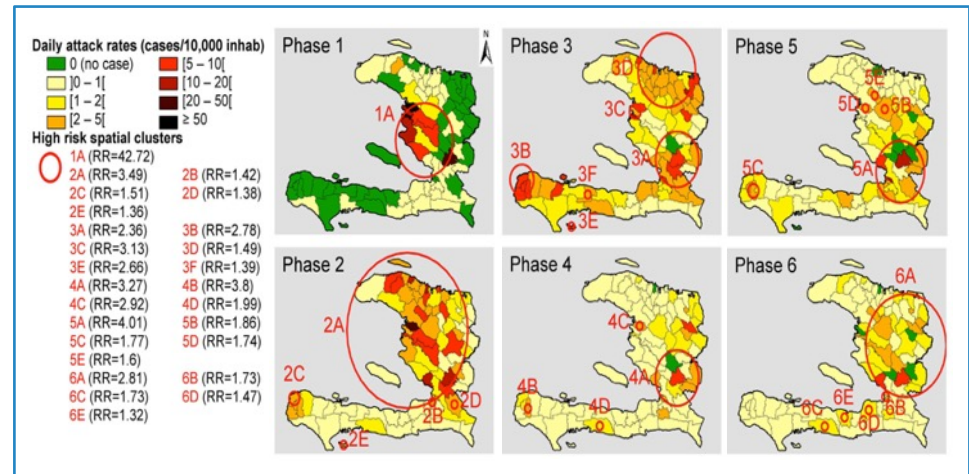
Daily attack rates (cases/10,000 inhab)
0 (no case)
]0 – 1[
[1 – 2[
[2 – 5[
[5 – 10[
[10 – 20[
[20 – 50[
≥ 50

High risk spatial clusters
1A (RR=42.72)
2A (RR=3.49) 2B (RR=1.42)
2C (RR=1.51) 2D (RR=1.38)
2E (RR=1.36)
3A (RR=2.36) 3B (RR=2.78)
3C (RR=3.13) 3D (RR=1.49)
3E (RR=2.66) 3F (RR=1.39)
4A (RR=3.27) 4B (RR=3.8)
4C (RR=2.92) 4D (RR=1.99)
5A (RR=4.01) 5B (RR=1.86)
5C (RR=1.77) 5D (RR=1.74)
5E (RR=1.6)
6A (RR=2.81) 6B (RR=1.73)
6C (RR=1.73) 6D (RR=1.47)
6E (RR=1.32)

Phase 1
N
1A

Phase 3
3D
3C
3B
3F
3A
3E

Phase 5
5E
5D
5B
5C
5A

Phase 2
2A
2C
2B
2D
2E

Phase 4
4C
4B
4D
4A

Phase 6
6A
6E
6C
6B
6D